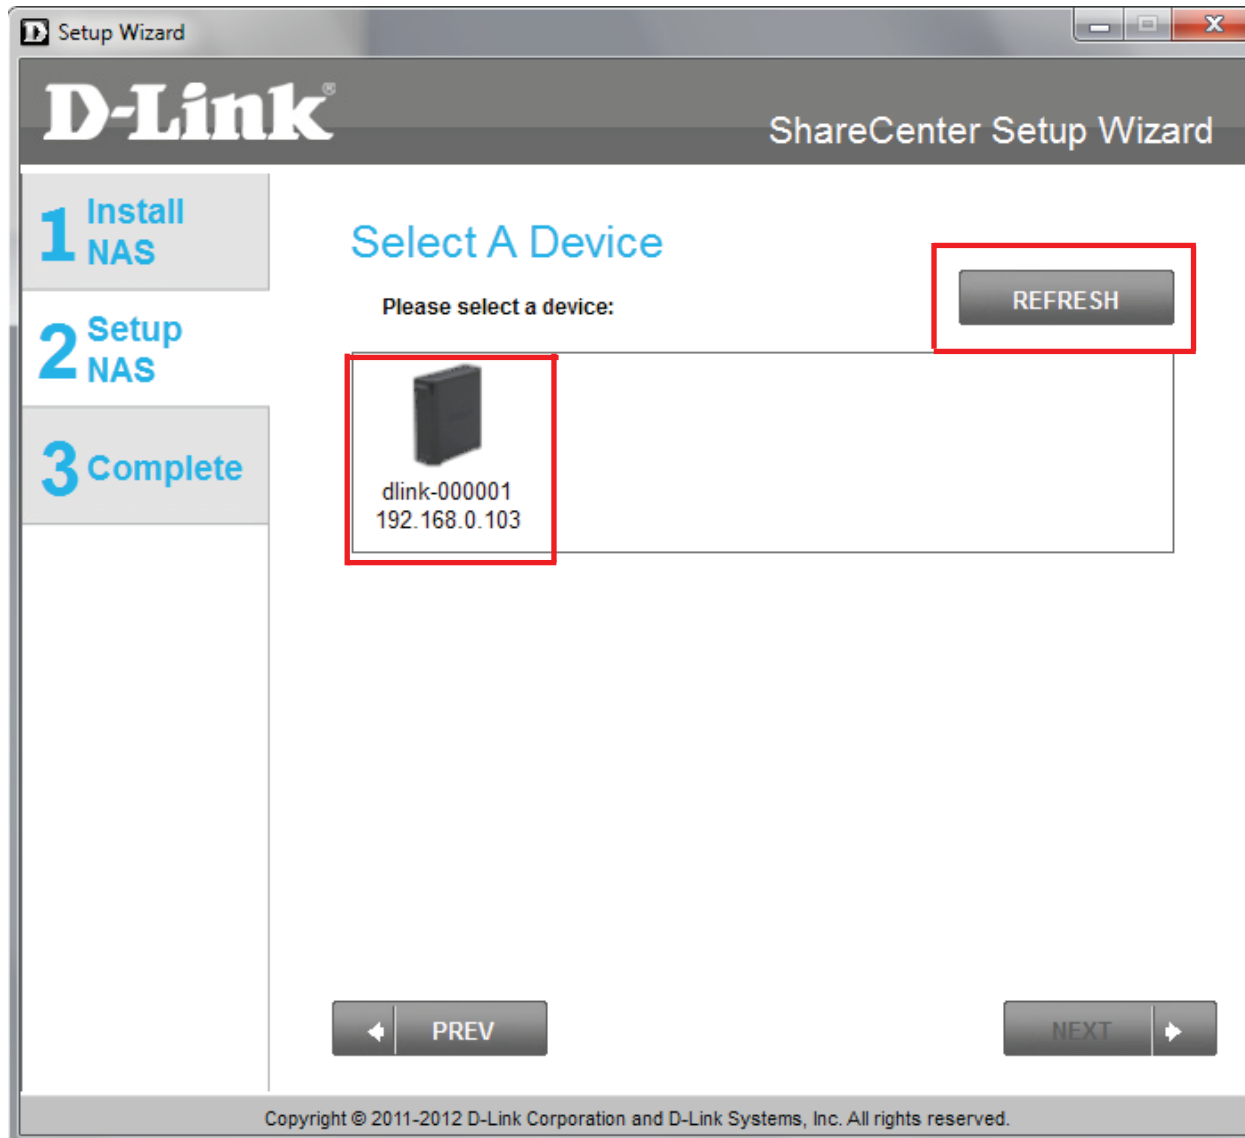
Setup Wizard

D-Link®

ShareCenter Setup Wizard

1 Install NAS

2 Setup NAS

3 Complete

Select A Device

Please select a device:

REFRESH

dlink-000001
192.168.0.103

PREV

NEXT

Copyright © 2011-2012 D-Link Corporation and D-Link Systems, Inc. All rights reserved.